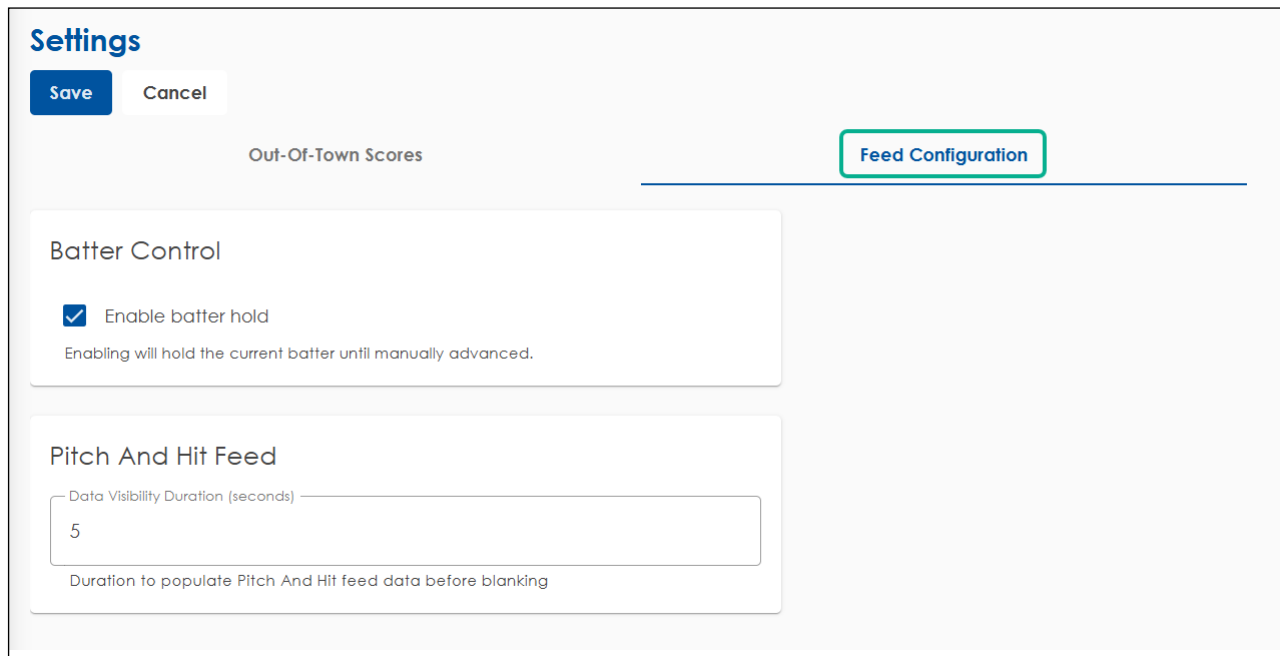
Settings

Save

Cancel

Out-Of-Town Scores

Feed Configuration

Batter Control

Enable batter hold

Enabling will hold the current batter until manually advanced.

Pitch And Hit Feed

Data Visibility Duration (seconds)

5

Duration to populate Pitch And Hit feed data before blanking